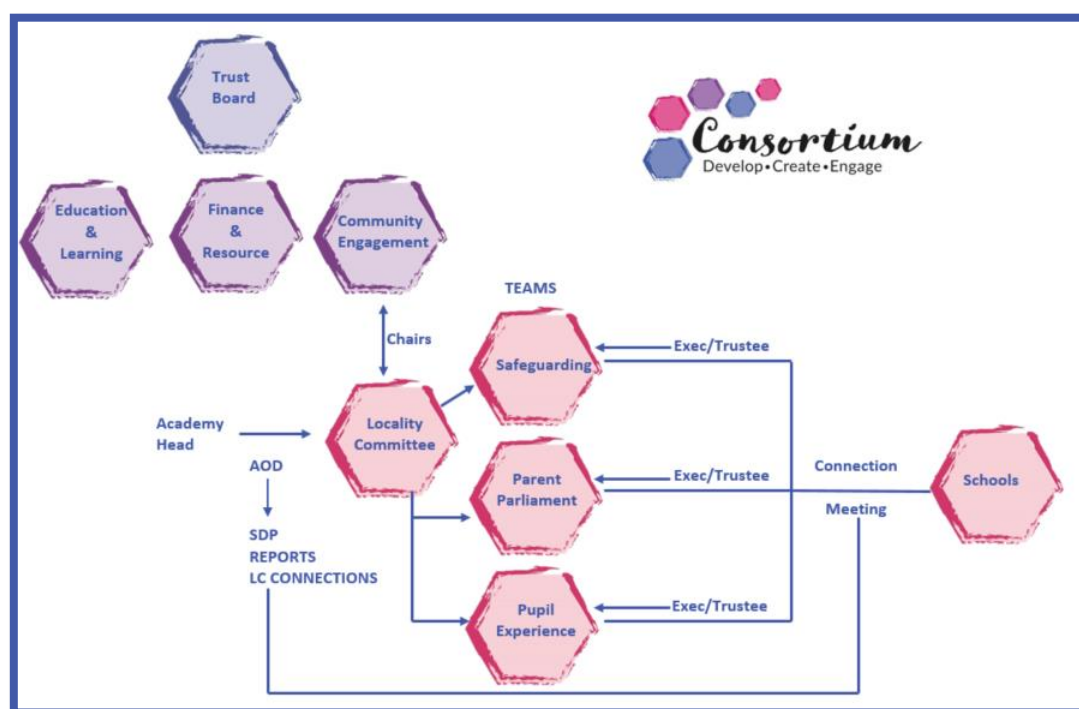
Trust Board

Consortium
Develop•Create•Engage

Education & Learning

Finance & Resource

Community Engagement

TEAMS

Chairs

Safeguarding

Exec/Trustee

Academy Head

Locality Committee

AOD

SDP
REPORTS
LC CONNECTIONS

Parent Parliament

Exec/Trustee

Connection

Meeting

Schools

Pupil Experience

Exec/Trustee